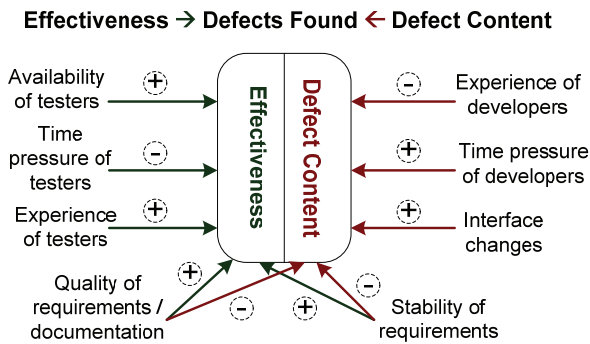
Effectiveness → Defects Found ← Defect Content

Availability of testers
+

Time pressure of testers
-

Experience of testers
+

Effectiveness

Defect Content

Experience of developers
-

Time pressure of developers
+

Interface changes
+

Quality of requirements / documentation
+
-

Stability of requirements
+
-